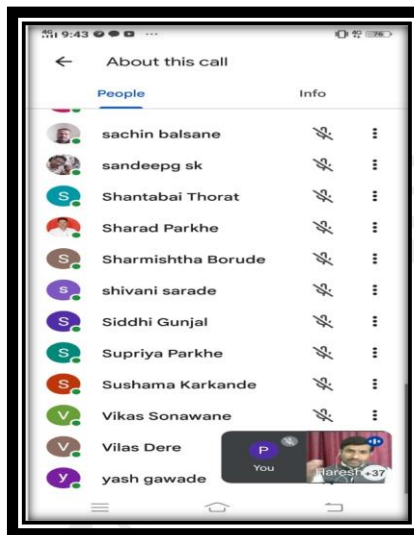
9:43 ··· 4G 76

About this call

People

Info

sachin balsane

sandeepg sk

S Shantabai Thorat

Sharad Parkhe

S Sharmishtha Borude

S shivani sarade

S Siddhi Gunjal

S Supriya Parkhe

S Sushama Karkande

V Vikas Sonawane

V Vilas Dere

Y yash gawade

P You

Haresh +37